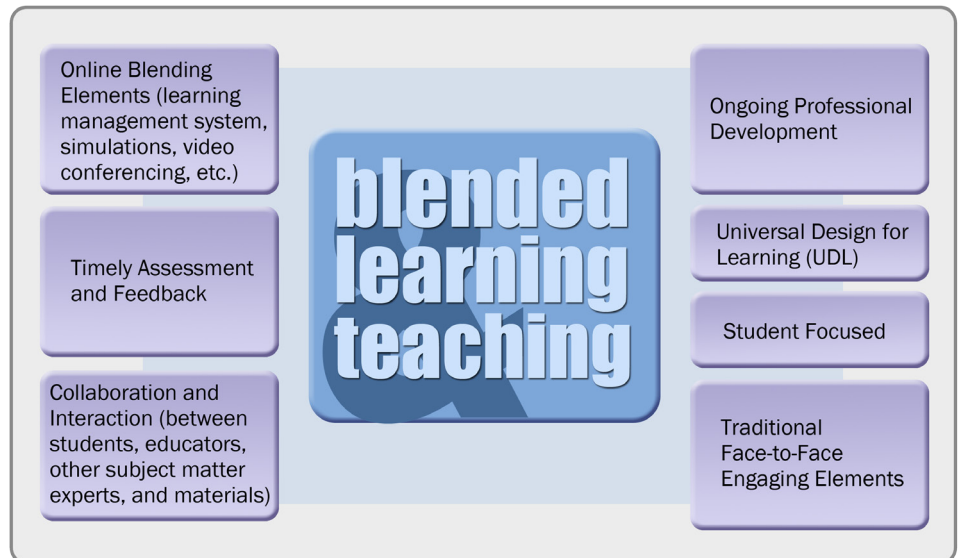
Online Blending Elements (learning management system, simulations, video conferencing, etc.)

Timely Assessment and Feedback

Collaboration and Interaction (between students, educators, other subject matter experts, and materials)

blended
&
learning
teaching

Ongoing Professional Development

Universal Design for Learning (UDL)

Student Focused

Traditional Face-to-Face Engaging Elements